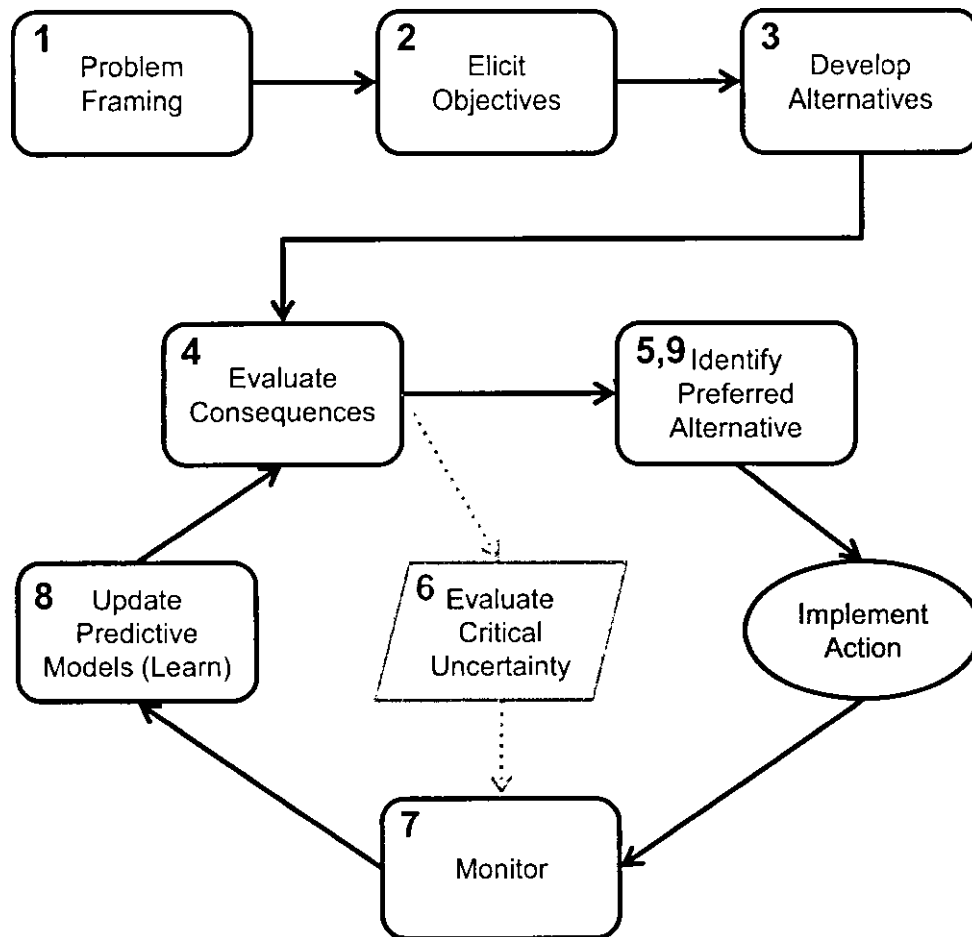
1 Problem Framing

2 Elicit Objectives

3 Develop Alternatives

4 Evaluate Consequences

5,9 Identify Preferred Alternative

Implement Action

6 Evaluate Critical Uncertainty

8 Update Predictive Models (Learn)

7 Monitor